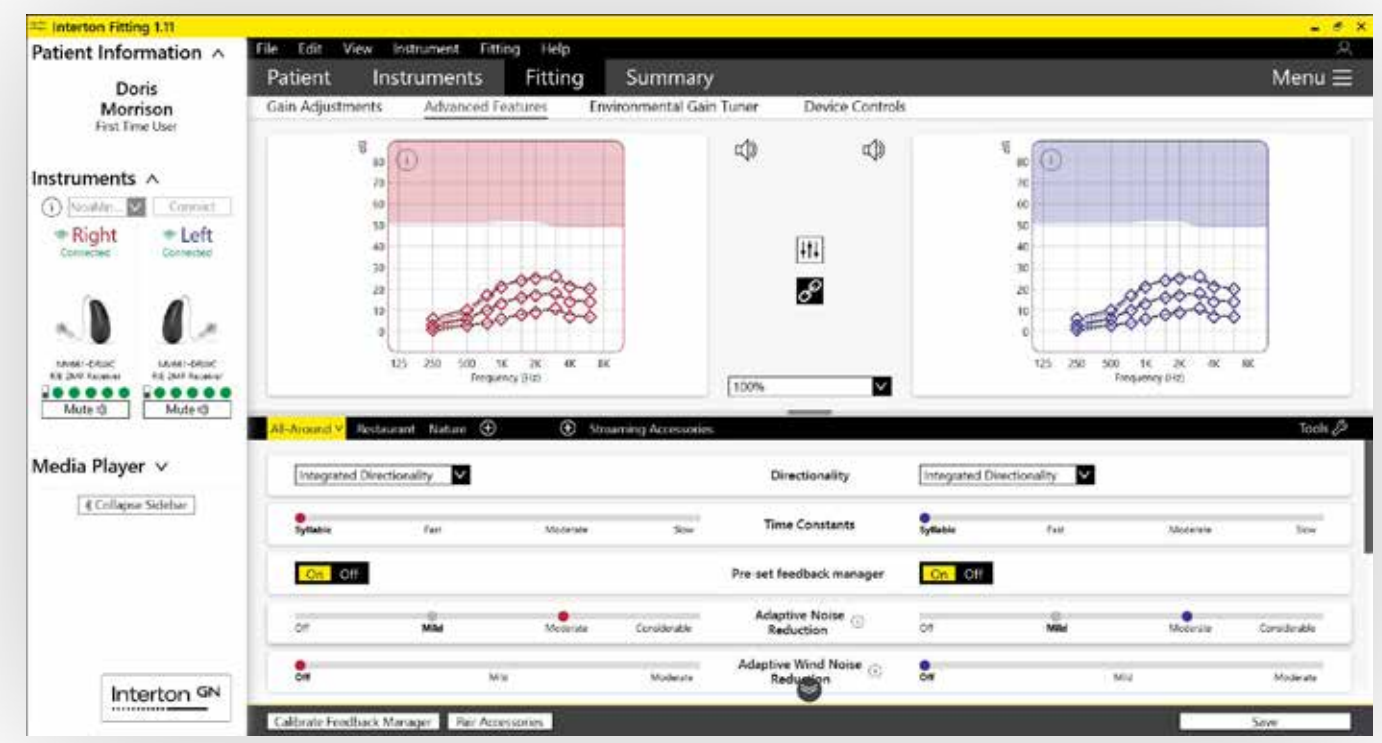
Interton Fitting 1.11

Patient Information ^

Doris Morrison
First Time User

Instruments ^

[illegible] Connect

Right
Connected

Left
Connected

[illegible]
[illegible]

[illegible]
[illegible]

Mute

Mute

Media Player v

Collapse Sidebar

Interton GN

File Edit View Instrument Fitting Help

Patient Instruments Fitting Summary Menu

Gain Adjustments Advanced Features Environmental Gain Tuner Device Controls

80
70
60
50
40
30
20
10
0

125 250 500 1K 2K 4K 8K
Frequency (Hz)

100%

80
70
60
50
40
30
20
10
0

125 250 500 1K 2K 4K 8K
Frequency (Hz)

All-Around Restaurant Nature Streaming Accessories Tools

Integrated Directionality | Directionality | Integrated Directionality

Syllabic Fast Moderate Slow | Time Constants | Syllabic Fast Moderate Slow

On Off | Pre-set feedback manager | On Off

Off Mild Moderate Considerable | Adaptive Noise Reduction | Off Mild Moderate Considerable

Off Mild Moderate | Adaptive Wind Noise Reduction | Off Mild Moderate

Calibrate Feedback Manager Pair Accessories Save